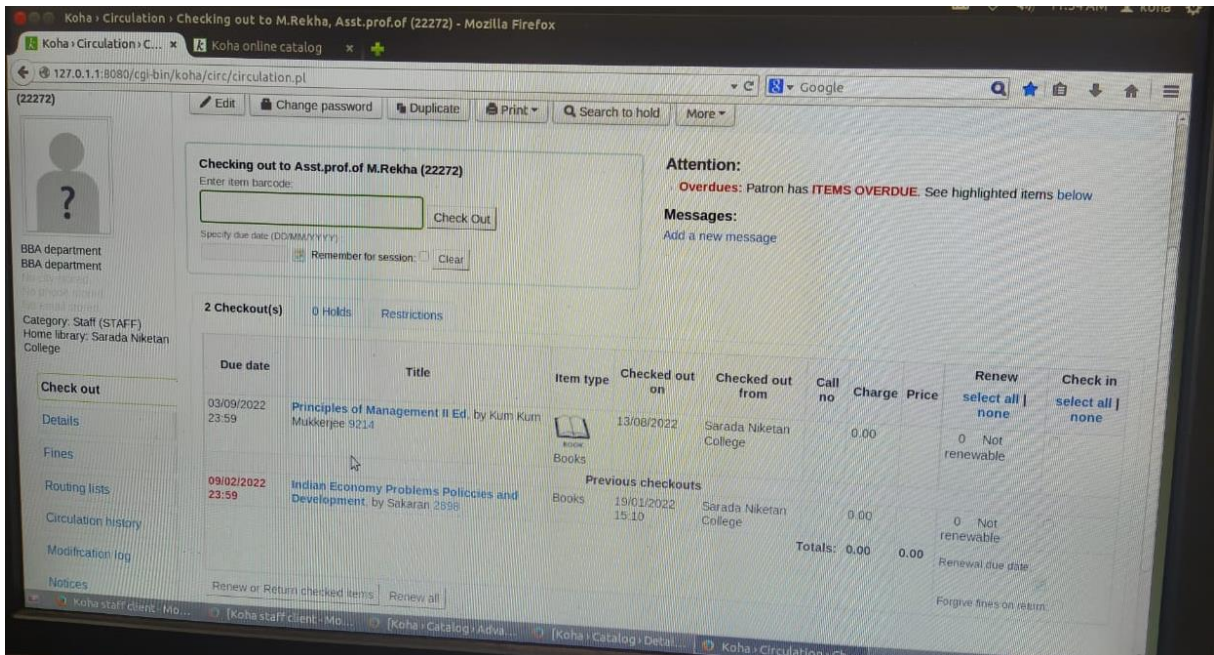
Koha › Circulation › Checking out to M.Rekha, Asst.prof.of (22272) - Mozilla Firefox

Koha › Circulation › C... × | Koha online catalog ×

127.0.1.1:8080/cgi-bin/koha/circ/circulation.pl

Google

(22272)

Edit | Change password | Duplicate | Print | Search to hold | More

Checking out to Asst.prof.of M.Rekha (22272)
Enter item barcode:
Check Out
Specify due date (DD/MM/YYYY):
Remember for session: Clear

Attention:
Overdues: Patron has ITEMS OVERDUE. See highlighted items below

Messages:
Add a new message

BBA department
BBA department
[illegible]
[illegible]
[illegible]

Category: Staff (STAFF)
Home library: Sarada Niketan College

Check out
Details
Fines
Routing lists
Circulation history
Modification log
Notices

2 Checkout(s) | 0 Holds | Restrictions

| Due date | Title | Item type | Checked out on | Checked out from | Call no | Charge | Price | Renew select all \| none | Check in select all \| none |
|---|---|---|---|---|---|---|---|---|---|
| 03/09/2022 23:59 | Principles of Management II Ed, by Kum Kum Mukkerjee 9214 | BOOK Books | 13/08/2022 | Sarada Niketan College | | 0.00 | | 0 Not renewable | |
| | | Previous checkouts | | | | | | | |
| 09/02/2022 23:59 | Indian Economy Problems Policcies and Development, by Sakaran 2898 | Books | 19/01/2022 15:10 | Sarada Niketan College | | 0.00 | | 0 Not renewable | |
| | | | | | Totals: | 0.00 | 0.00 | Renewal due date | |

Renew or Return checked items | Renew all

Forgive fines on return

Koha staff client - Mo... | [Koha staff client - Mo... | [Koha › Catalog › Adva... | [Koha › Catalog › Detai... | Koha › Circulation › C...